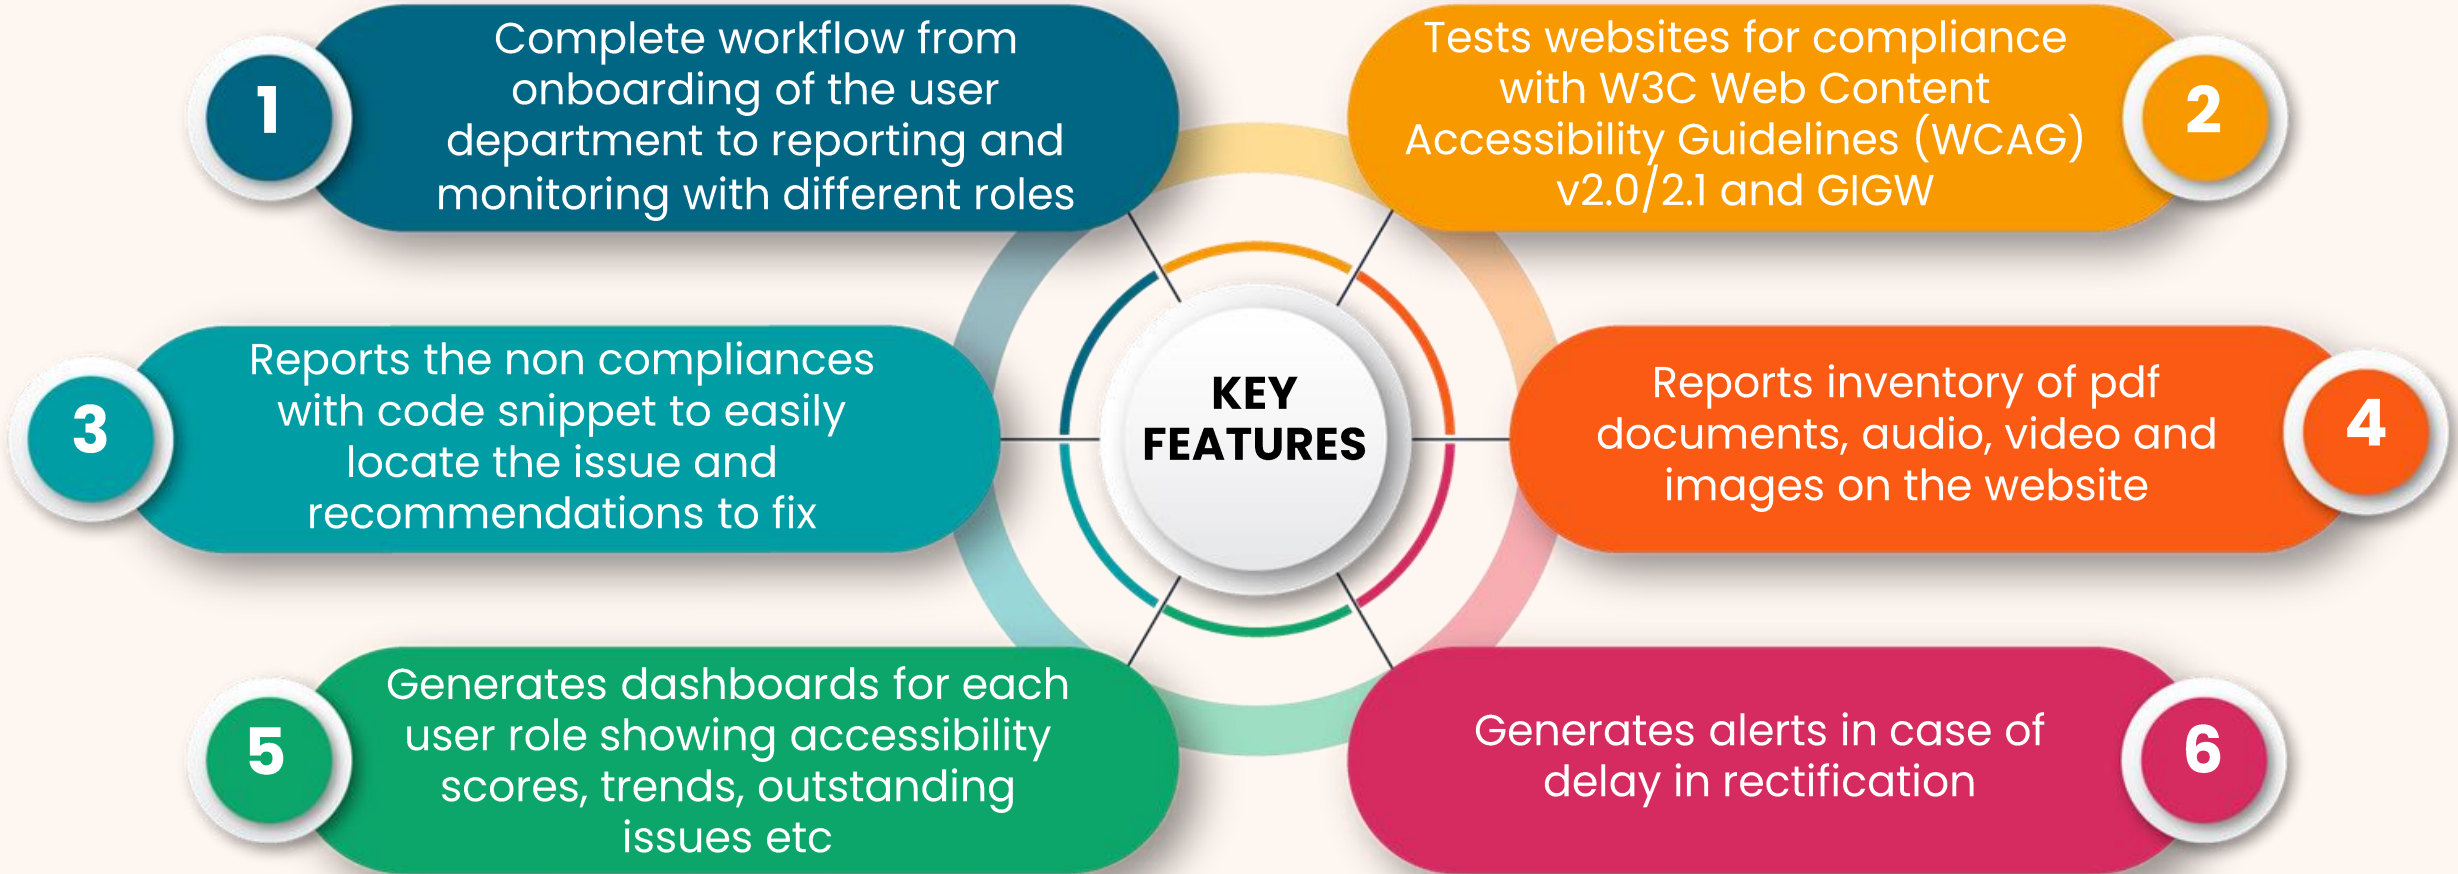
1
Complete workflow from onboarding of the user department to reporting and monitoring with different roles

Tests websites for compliance with W3C Web Content Accessibility Guidelines (WCAG) v2.0/2.1 and GIGW
2

KEY FEATURES

3
Reports the non compliances with code snippet to easily locate the issue and recommendations to fix

Reports inventory of pdf documents, audio, video and images on the website
4

5
Generates dashboards for each user role showing accessibility scores, trends, outstanding issues etc

Generates alerts in case of delay in rectification
6